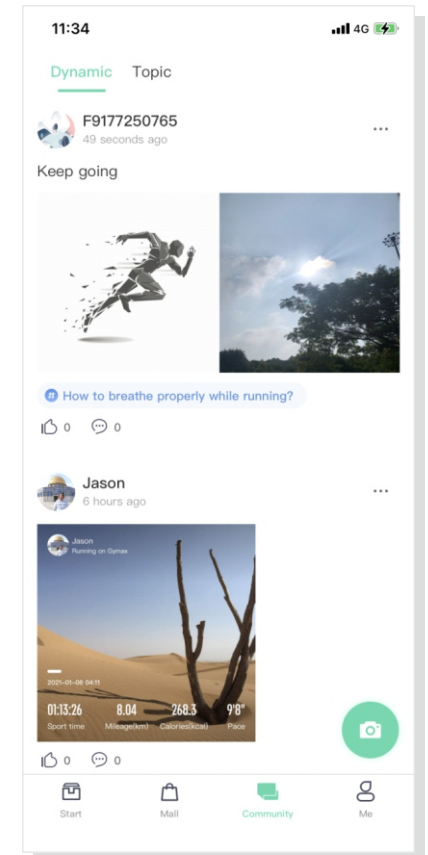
11:34
4G

Dynamic Topic

F9177250765
49 seconds ago

Keep going

How to breathe properly while running?

0 0

Jason
6 hours ago

Jason
Running on Gymax

2021-01-08 04:11

01:13:26 Sport time
8.04 Mileage(km)
268.3 Calories(kcal)
9'8" Pace

0 0

Start
Mall
Community
Me